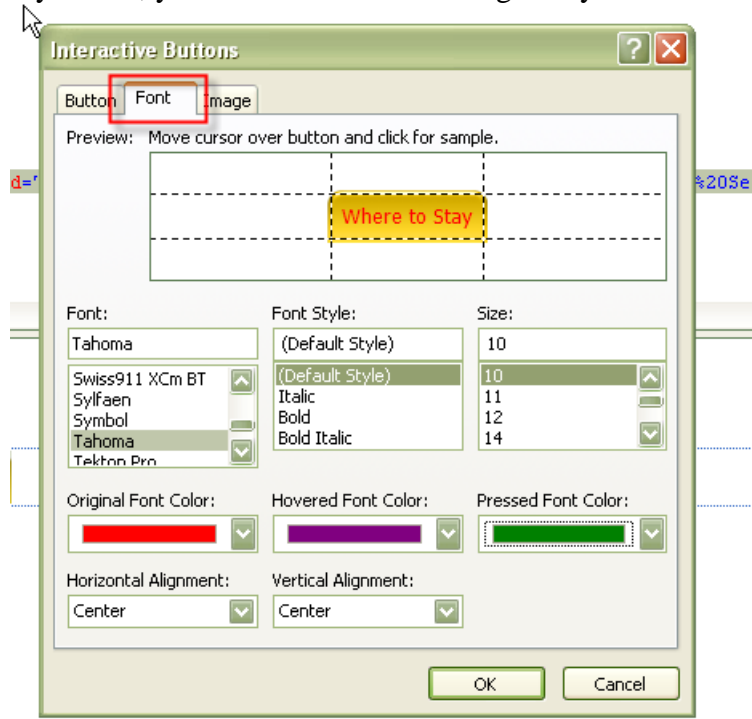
Interactive Buttons

Button | Font | Image

Preview: Move cursor over button and click for sample.

Where to Stay

Font:
Tahoma
Swiss911 XCm BT
Sylfaen
Symbol
Tahoma
Tekton Pro

Font Style:
(Default Style)
(Default Style)
Italic
Bold
Bold Italic

Size:
10
10
11
12
14

Original Font Color:

Hovered Font Color:

Pressed Font Color:

Horizontal Alignment:
Center

Vertical Alignment:
Center

OK
Cancel